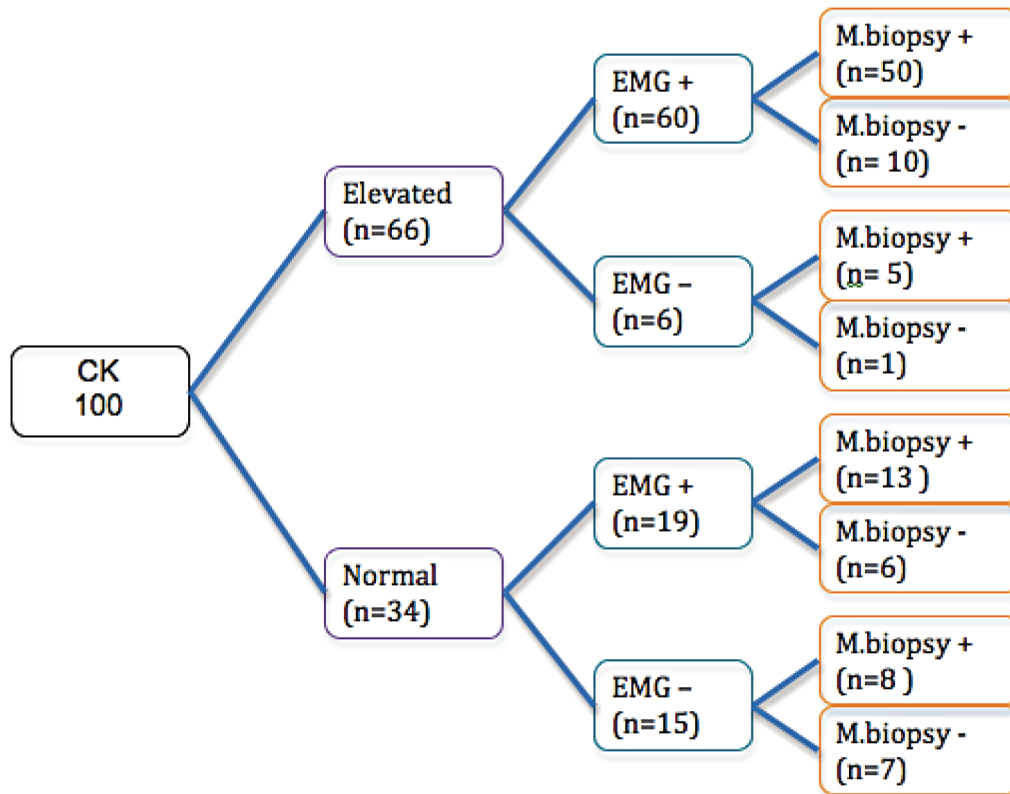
CK
100

Elevated
(n=66)

EMG +
(n=60)

M.biopsy +
(n=50)

M.biopsy -
(n= 10)

EMG –
(n=6)

M.biopsy +
(n= 5)

M.biopsy -
(n=1)

Normal
(n=34)

EMG +
(n=19)

M.biopsy +
(n=13 )

M.biopsy -
(n=6)

EMG –
(n=15)

M.biopsy +
(n=8 )

M.biopsy -
(n=7)